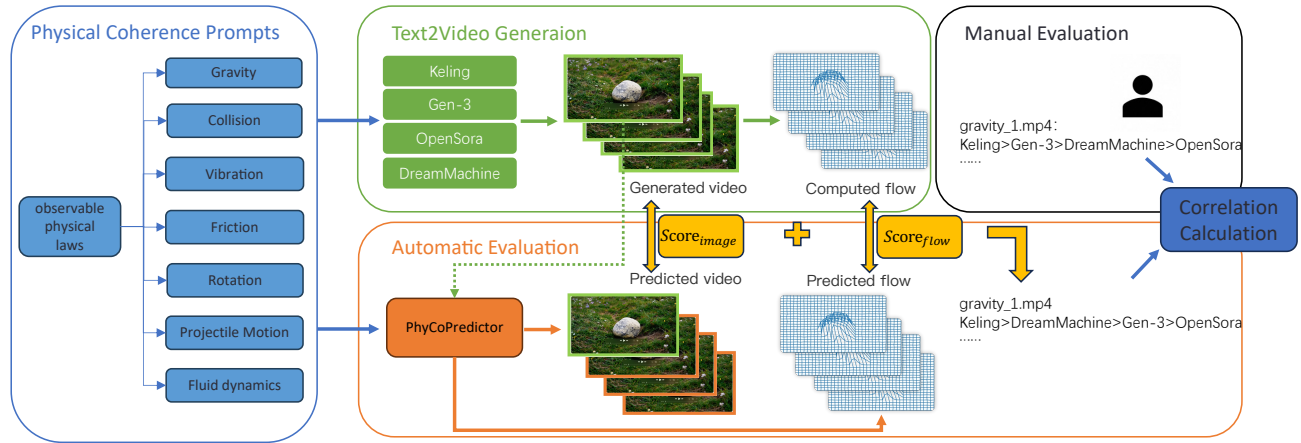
Physical Coherence Prompts

observable physical laws

Gravity

Collision

Vibration

Friction

Rotation

Projectile Motion

Fluid dynamics

Text2Video Generaion

Keling

Gen-3

OpenSora

DreamMachine

Generated video

Computed flow

Manual Evaluation

gravity_1.mp4:
Keling>Gen-3>DreamMachine>OpenSora
......

Correlation Calculation

Automatic Evaluation

$Score_{image}$

$Score_{flow}$

Predicted video

Predicted flow

PhyCoPredictor

gravity_1.mp4
Keling>DreamMachine>Gen-3>OpenSora
......